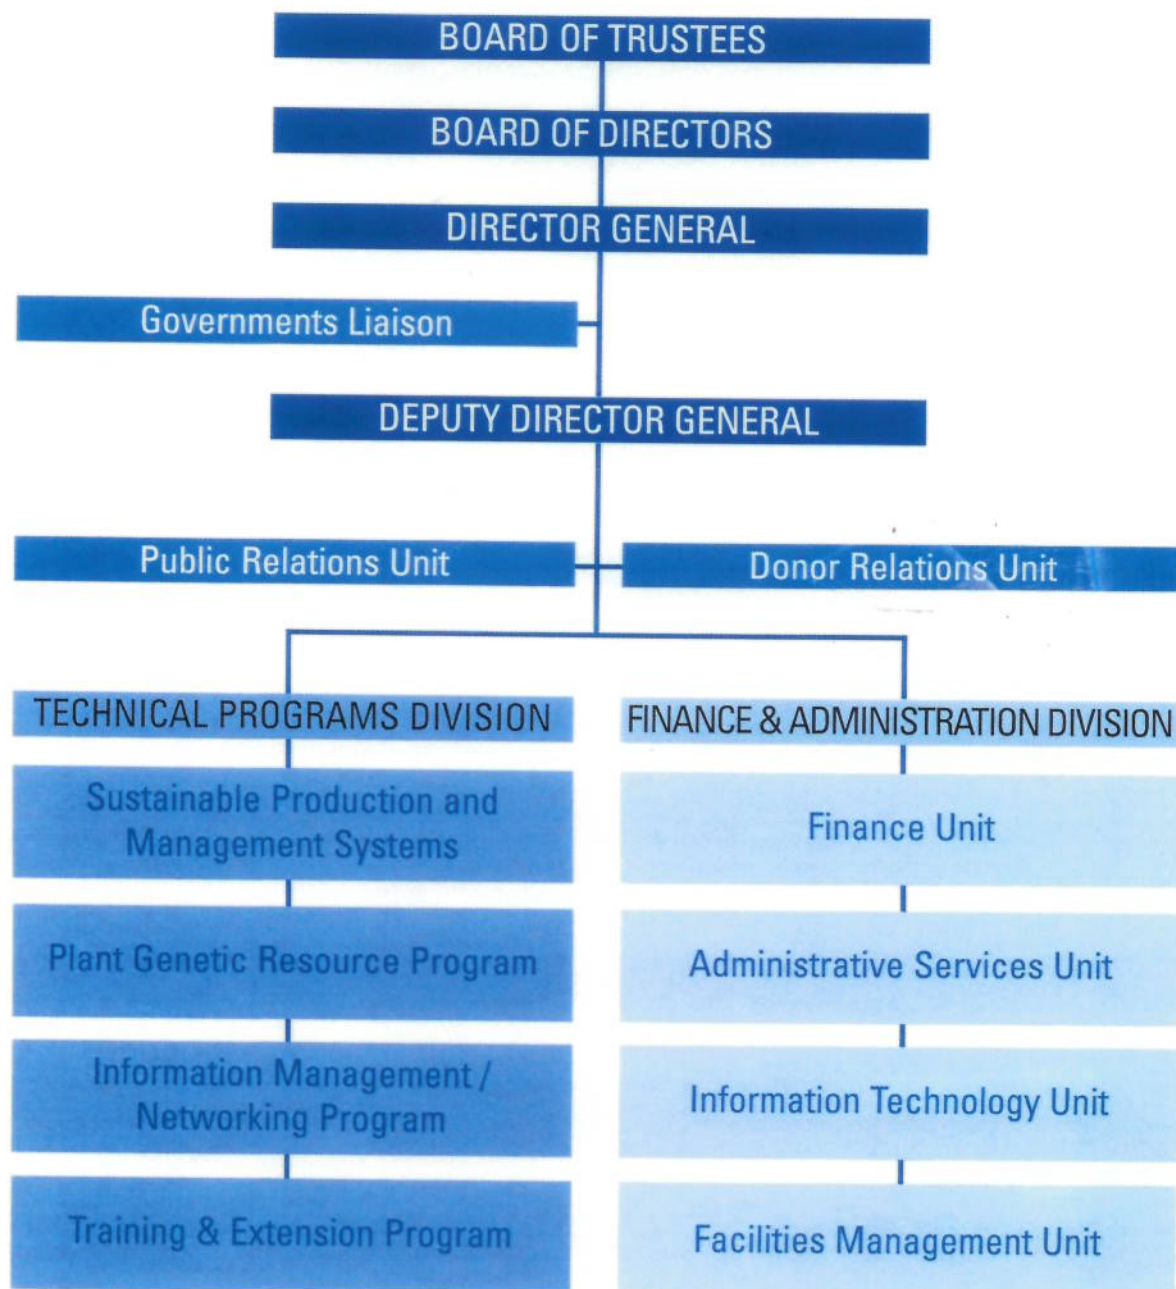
BOARD OF TRUSTEES

BOARD OF DIRECTORS

DIRECTOR GENERAL

Governments Liaison

DEPUTY DIRECTOR GENERAL

Public Relations Unit

Donor Relations Unit

TECHNICAL PROGRAMS DIVISION

Sustainable Production and Management Systems

Plant Genetic Resource Program

Information Management / Networking Program

Training & Extension Program

FINANCE & ADMINISTRATION DIVISION

Finance Unit

Administrative Services Unit

Information Technology Unit

Facilities Management Unit